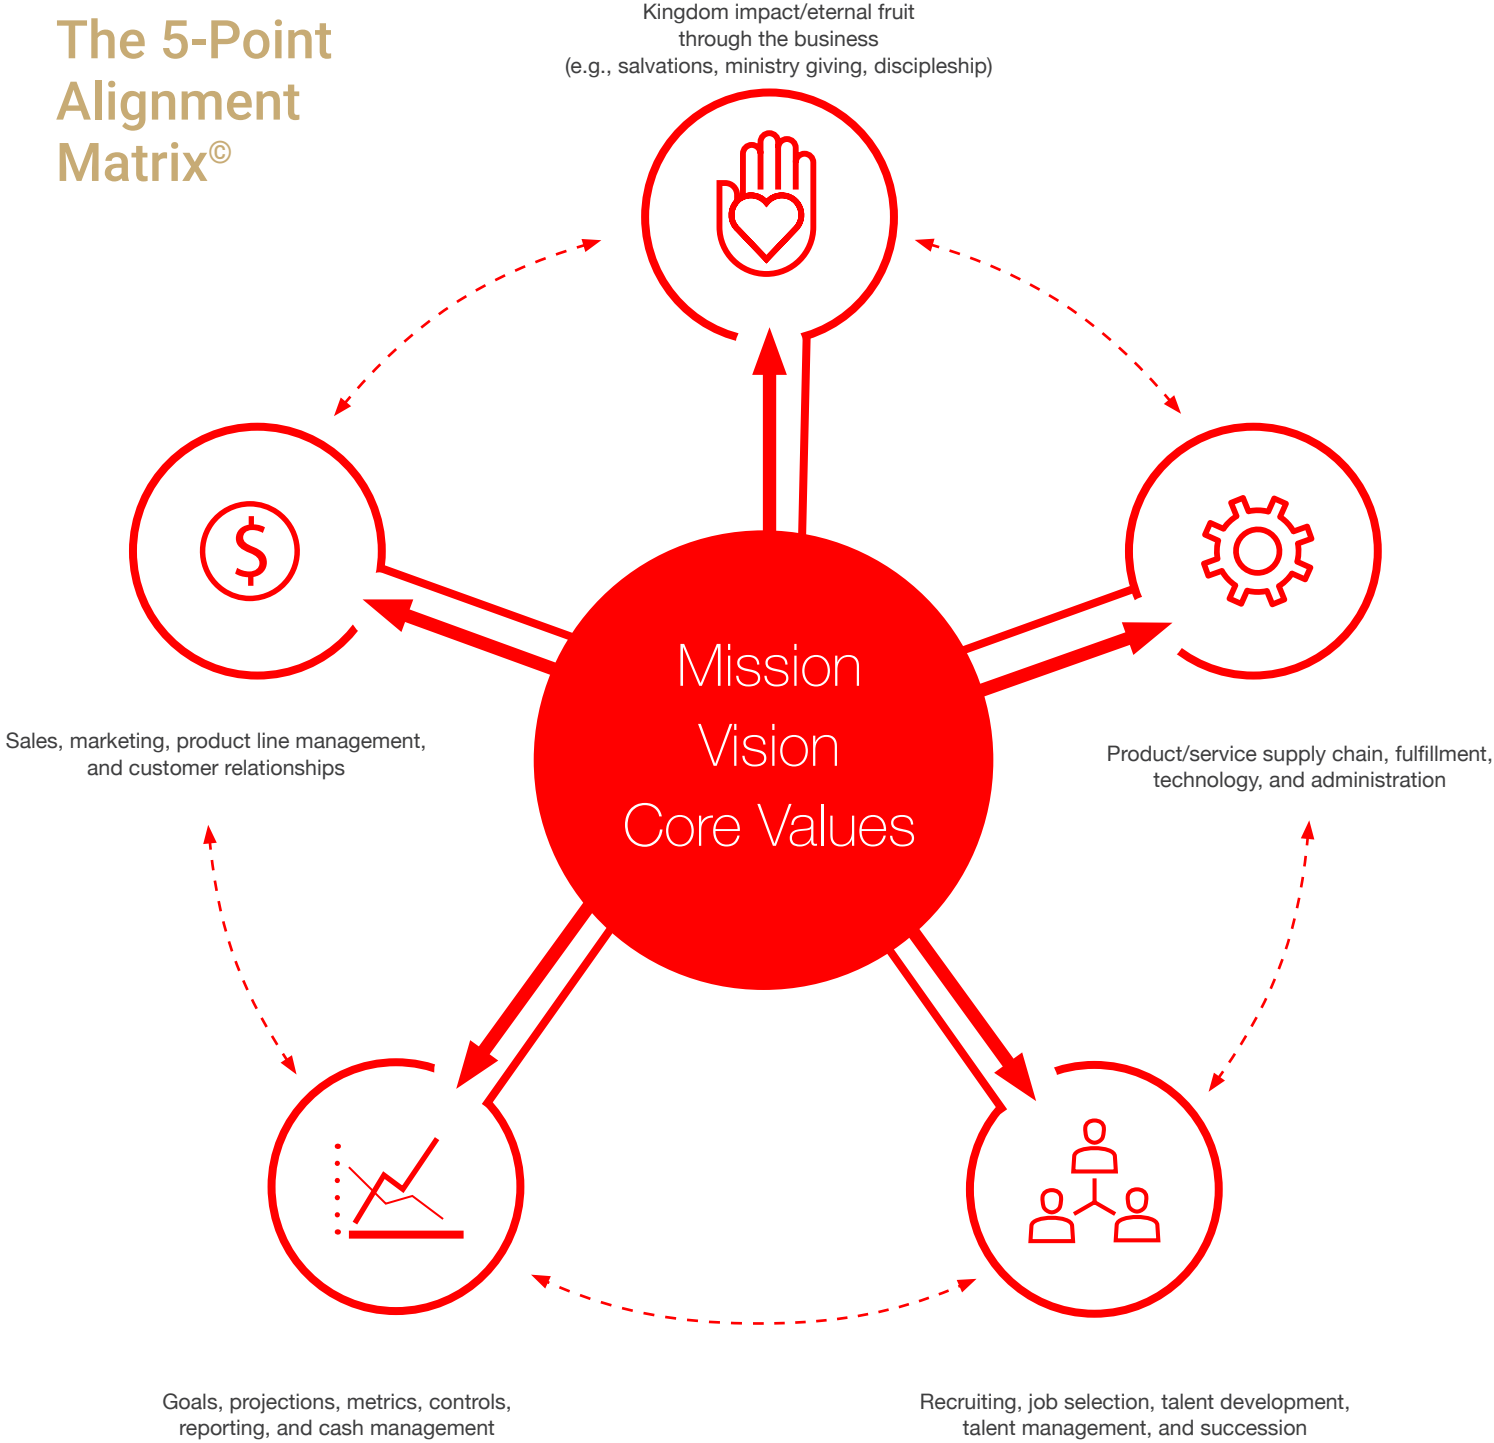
The 5-Point Alignment Matrix©

Kingdom impact/eternal fruit through the business (e.g., salvations, ministry giving, discipleship)

Mission
Vision
Core Values

Sales, marketing, product line management, and customer relationships

Product/service supply chain, fulfillment, technology, and administration

Goals, projections, metrics, controls, reporting, and cash management

Recruiting, job selection, talent development, talent management, and succession